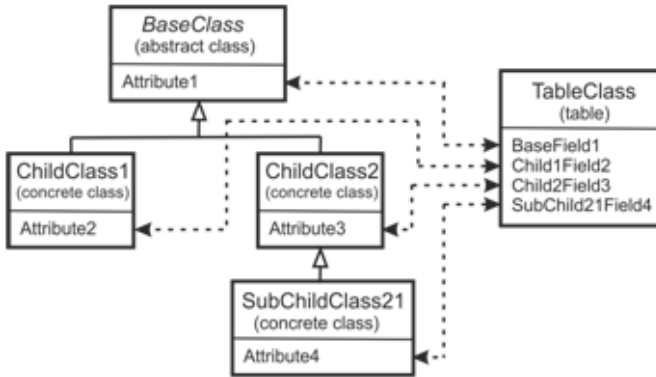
BaseClass
(abstract class)
Attribute1

ChildClass1
(concrete class)
Attribute2

ChildClass2
(concrete class)
Attribute3

SubChildClass21
(concrete class)
Attribute4

TableClass
(table)
BaseField1
Child1Field2
Child2Field3
SubChild21Field4